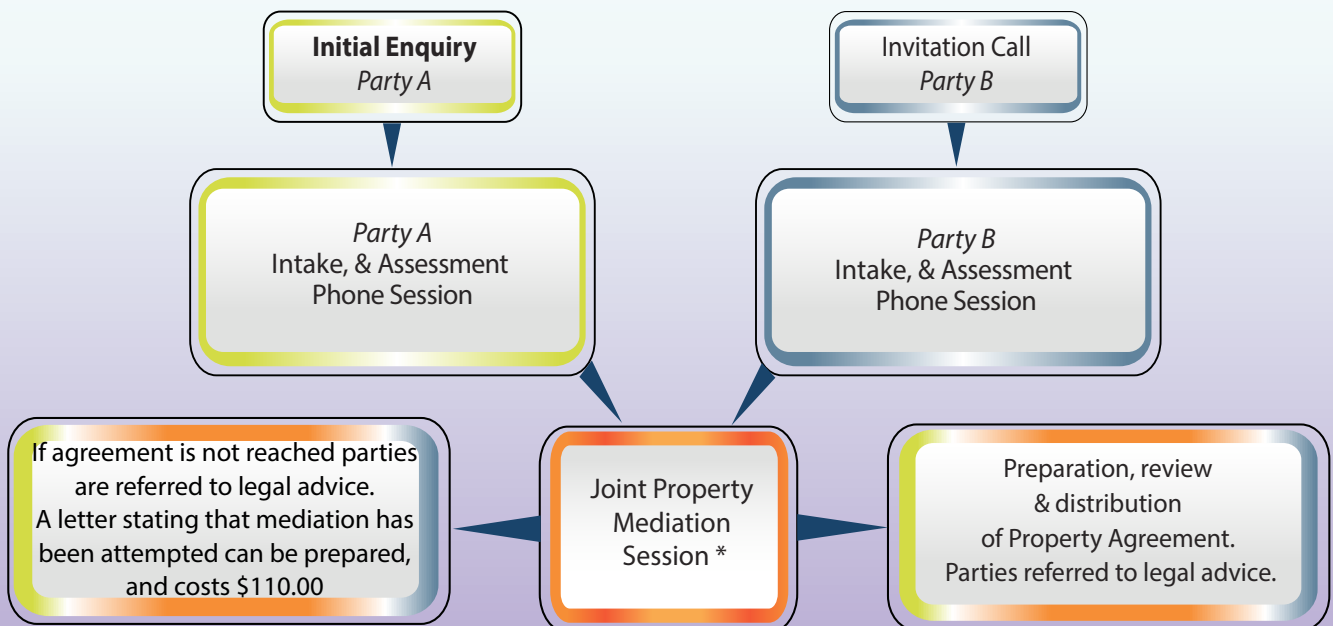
**Initial Enquiry**
*Party A*

Invitation Call
*Party B*

*Party A*
Intake, & Assessment
Phone Session

*Party B*
Intake, & Assessment
Phone Session

If agreement is not reached parties are referred to legal advice.
A letter stating that mediation has been attempted can be prepared, and costs $110.00

Joint Property
Mediation
Session *

Preparation, review
& distribution
of Property Agreement.
Parties referred to legal advice.